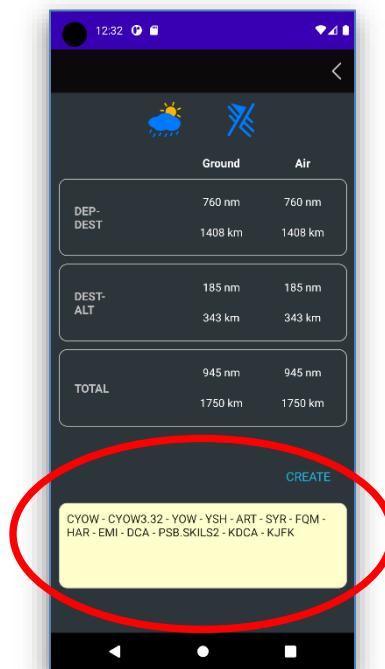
12:32

Ground Air

| | Ground | Air |
|---|---|---|
| DEP-DEST | 760 nm<br>1408 km | 760 nm<br>1408 km |
| DEST-ALT | 185 nm<br>343 km | 185 nm<br>343 km |
| TOTAL | 945 nm<br>1750 km | 945 nm<br>1750 km |

CREATE

CYOW - CYOW3.32 - YOW - YSH - ART - SYR - FQM - HAR - EMI - DCA - PSB.SKILS2 - KDCA - KJFK